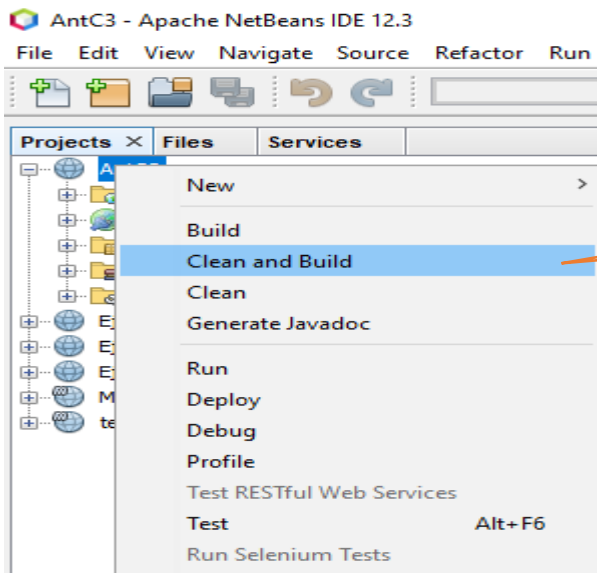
AntC3 - Apache NetBeans IDE 12.3

File Edit View Navigate Source Refactor Run

Projects × Files Services

An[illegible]

Ej

Ej

Ej

M

te

New >

Build

Clean and Build

Clean

Generate Javadoc

Run

Deploy

Debug

Profile

Test RESTful Web Services

Test Alt+F6

Run Selenium Tests